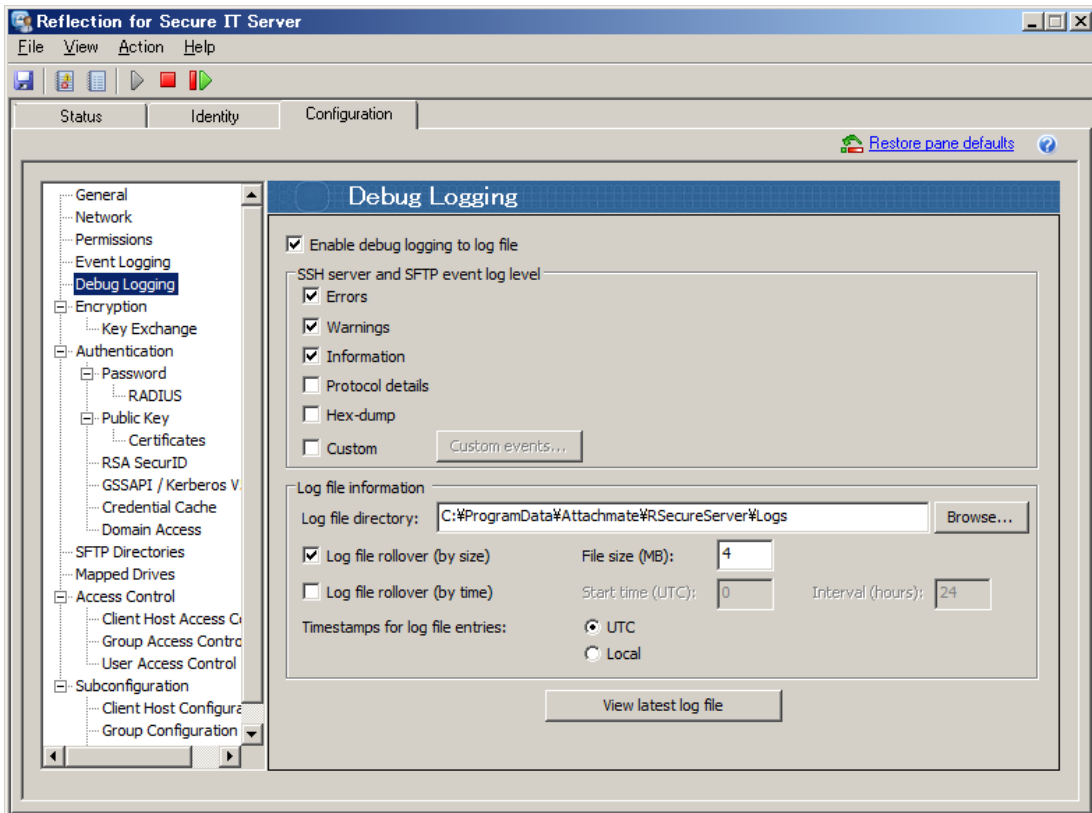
Reflection for Secure IT Server

File View Action Help

Status | Identity | Configuration

Restore pane defaults

General
Network
Permissions
Event Logging
Debug Logging
Encryption
Key Exchange
Authentication
Password
RADIUS
Public Key
Certificates
RSA SecurID
GSSAPI / Kerberos V.
Credential Cache
Domain Access
SFTP Directories
Mapped Drives
Access Control
Client Host Access C
Group Access Contro
User Access Control
Subconfiguration
Client Host Configura
Group Configuration

Debug Logging

☑ Enable debug logging to log file

SSH server and SFTP event log level
☑ Errors
☑ Warnings
☑ Information
☐ Protocol details
☐ Hex-dump
☐ Custom
Custom events...

Log file information
Log file directory: C:¥ProgramData¥Attachmate¥RSecureServer¥Logs
Browse...
☑ Log file rollover (by size)
File size (MB): 4
☐ Log file rollover (by time)
Start time (UTC): 0
Interval (hours): 24
Timestamps for log file entries:
UTC
Local

View latest log file